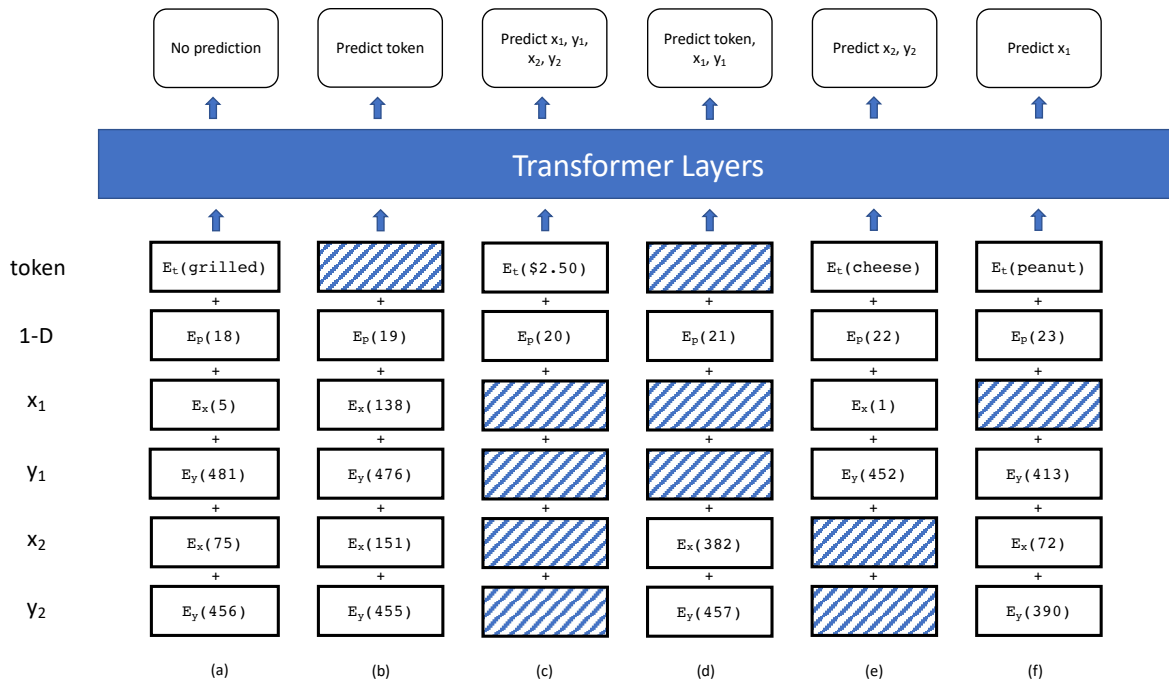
No prediction

Predict token

Predict $x_1$, $y_1$, $x_2$, $y_2$

Predict token, $x_1$, $y_1$

Predict $x_2$, $y_2$

Predict $x_1$

Transformer Layers

token

1-D

$x_1$

$y_1$

$x_2$

$y_2$

$E_t$(grilled)
+
$E_p$(18)
+
$E_x$(5)
+
$E_y$(481)
+
$E_x$(75)
+
$E_y$(456)

+
$E_p$(19)
+
$E_x$(138)
+
$E_y$(476)
+
$E_x$(151)
+
$E_y$(455)

$E_t$($2.50)
+
$E_p$(20)
+
+
+
+

+
$E_p$(21)
+
+
+
$E_x$(382)
+
$E_y$(457)

$E_t$(cheese)
+
$E_p$(22)
+
$E_x$(1)
+
$E_y$(452)
+
+

$E_t$(peanut)
+
$E_p$(23)
+
+
$E_y$(413)
+
$E_x$(72)
+
$E_y$(390)

(a)

(b)

(c)

(d)

(e)

(f)